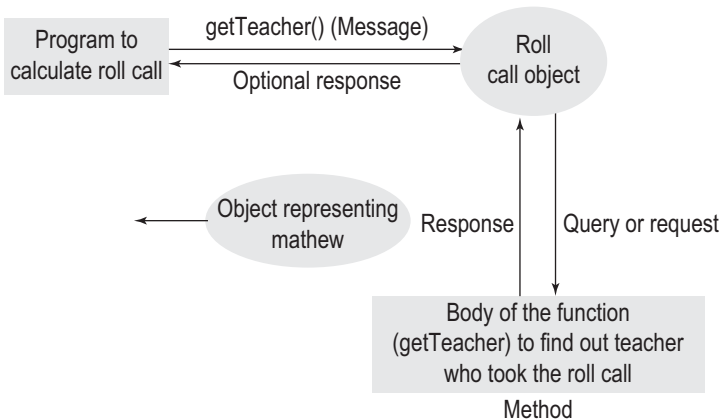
Program to calculate roll call

getTeacher() (Message)

Optional response

Roll call object

Object representing mathew

Response

Query or request

Body of the function (getTeacher) to find out teacher who took the roll call

Method